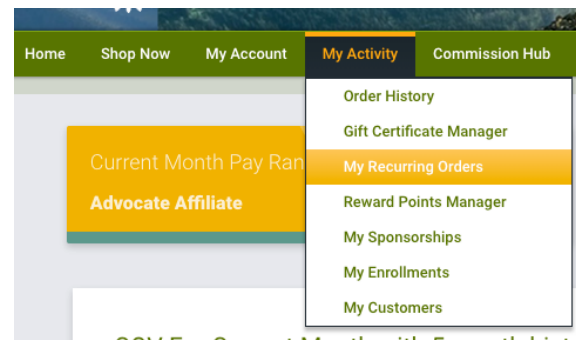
Home Shop Now My Account My Activity Commission Hub

Order History
Gift Certificate Manager
My Recurring Orders
Reward Points Manager
My Sponsorships
My Enrollments
My Customers

Current Month Pay Ran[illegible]
Advocate Affiliate

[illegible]